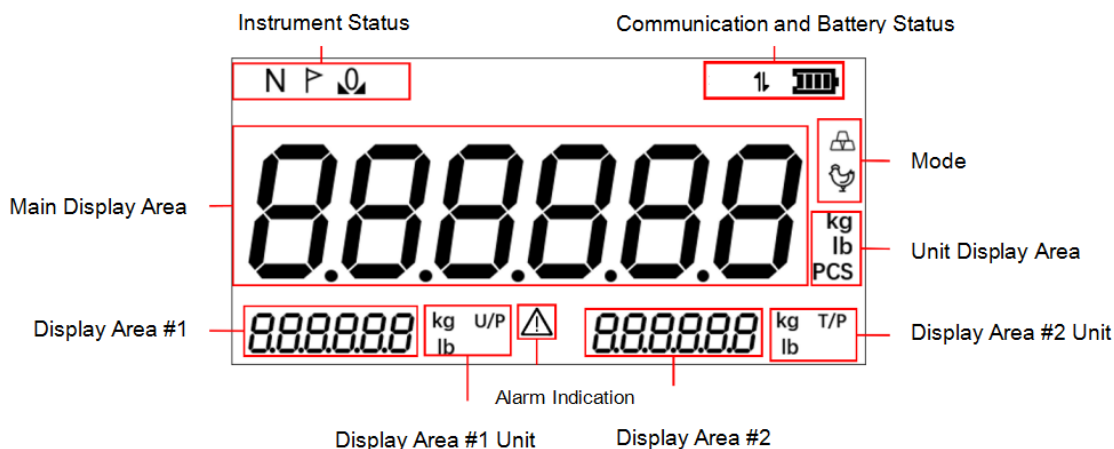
Instrument Status

Communication and Battery Status

N

Main Display Area

8.8.8.8.8.8

Mode

kg
lb
PCS

Unit Display Area

Display Area #1

8.8.8.8.8.8

kg U/P
lb

8.8.8.8.8.8

kg T/P
lb

Display Area #2 Unit

Alarm Indication

Display Area #1 Unit

Display Area #2